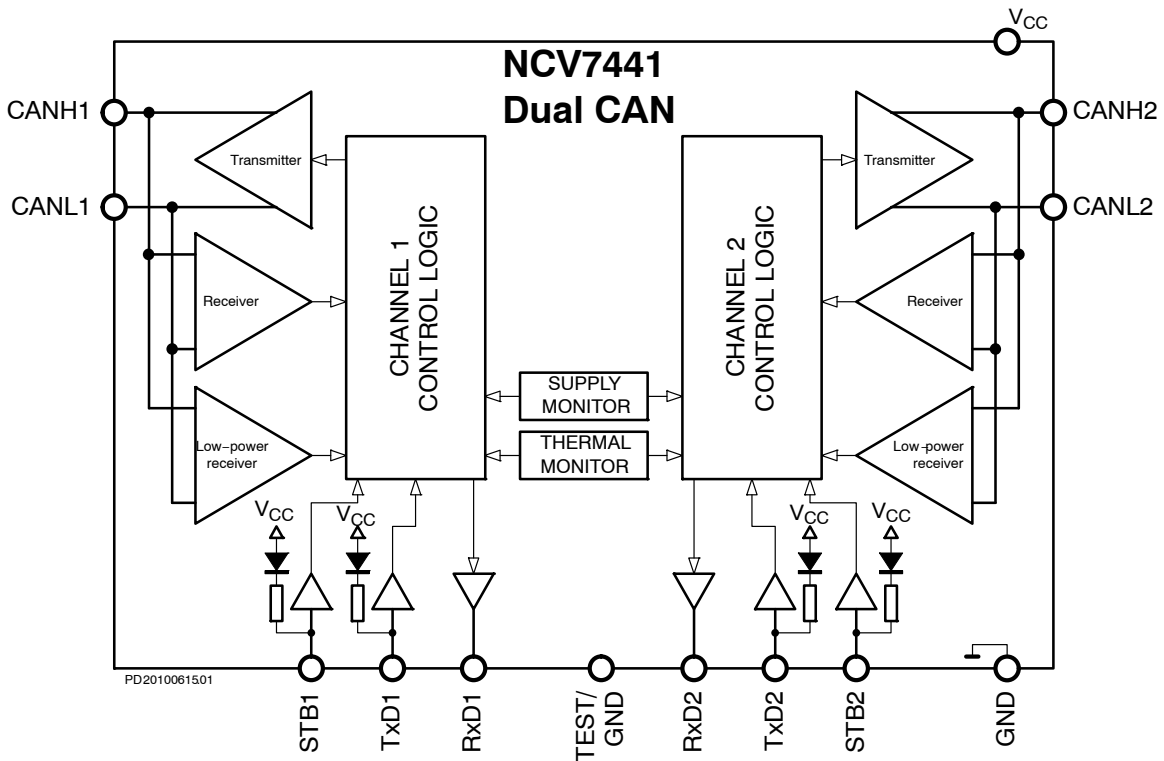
$V_{CC}$

NCV7441
Dual CAN

CANH1

CANL1

Transmitter

Receiver

Low–power receiver

CHANNEL 1 CONTROL LOGIC

SUPPLY MONITOR

THERMAL MONITOR

CHANNEL 2 CONTROL LOGIC

Transmitter

Receiver

Low–power receiver

CANH2

CANL2

$V_{CC}$

$V_{CC}$

$V_{CC}$

$V_{CC}$

PD20100615.01

STB1

TxD1

RxD1

TEST/ GND

RxD2

TxD2

STB2

GND